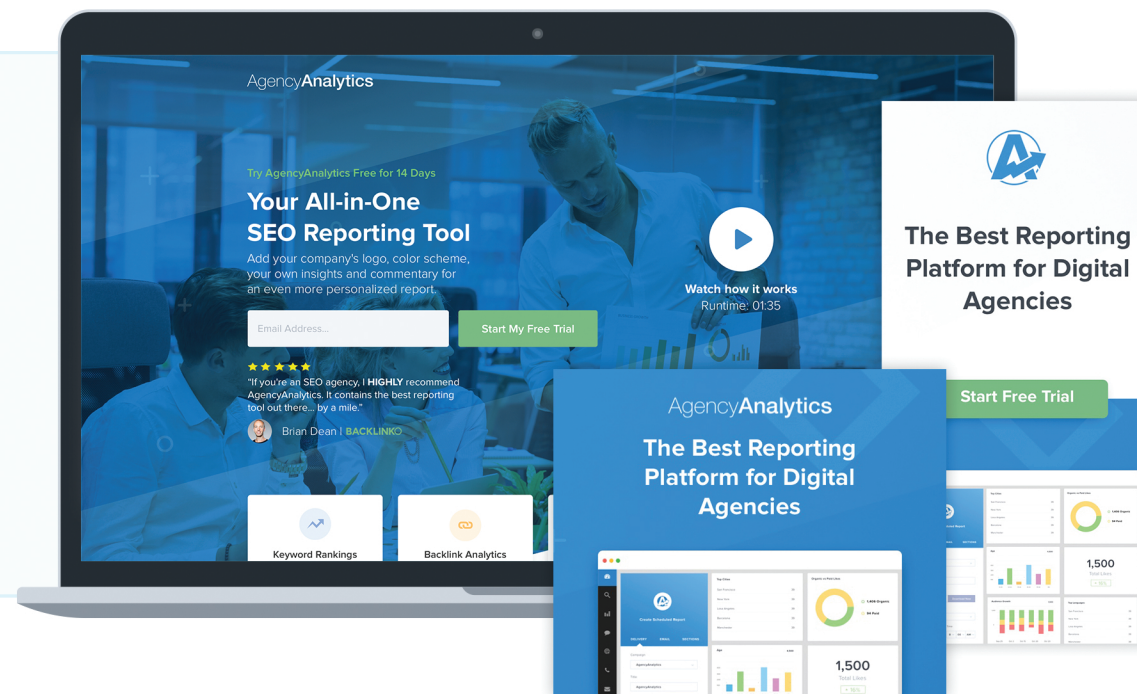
AgencyAnalytics

Try AgencyAnalytics Free for 14 Days

Your All-in-One SEO Reporting Tool

Add your company's logo, color scheme, your own insights and commentary for an even more personalized report.

Email Address...

Start My Free Trial

Watch how it works
Runtime: 01:35

★★★★★
"If you're an SEO agency, I HIGHLY recommend AgencyAnalytics. It contains the best reporting tool out there... by a mile."

Brian Dean | BACKLINKO

Keyword Rankings

Backlink Analytics

The Best Reporting Platform for Digital Agencies

Start Free Trial

AgencyAnalytics

The Best Reporting Platform for Digital Agencies

Create Scheduled Report

1,500
Total Likes

1,500
Total Likes